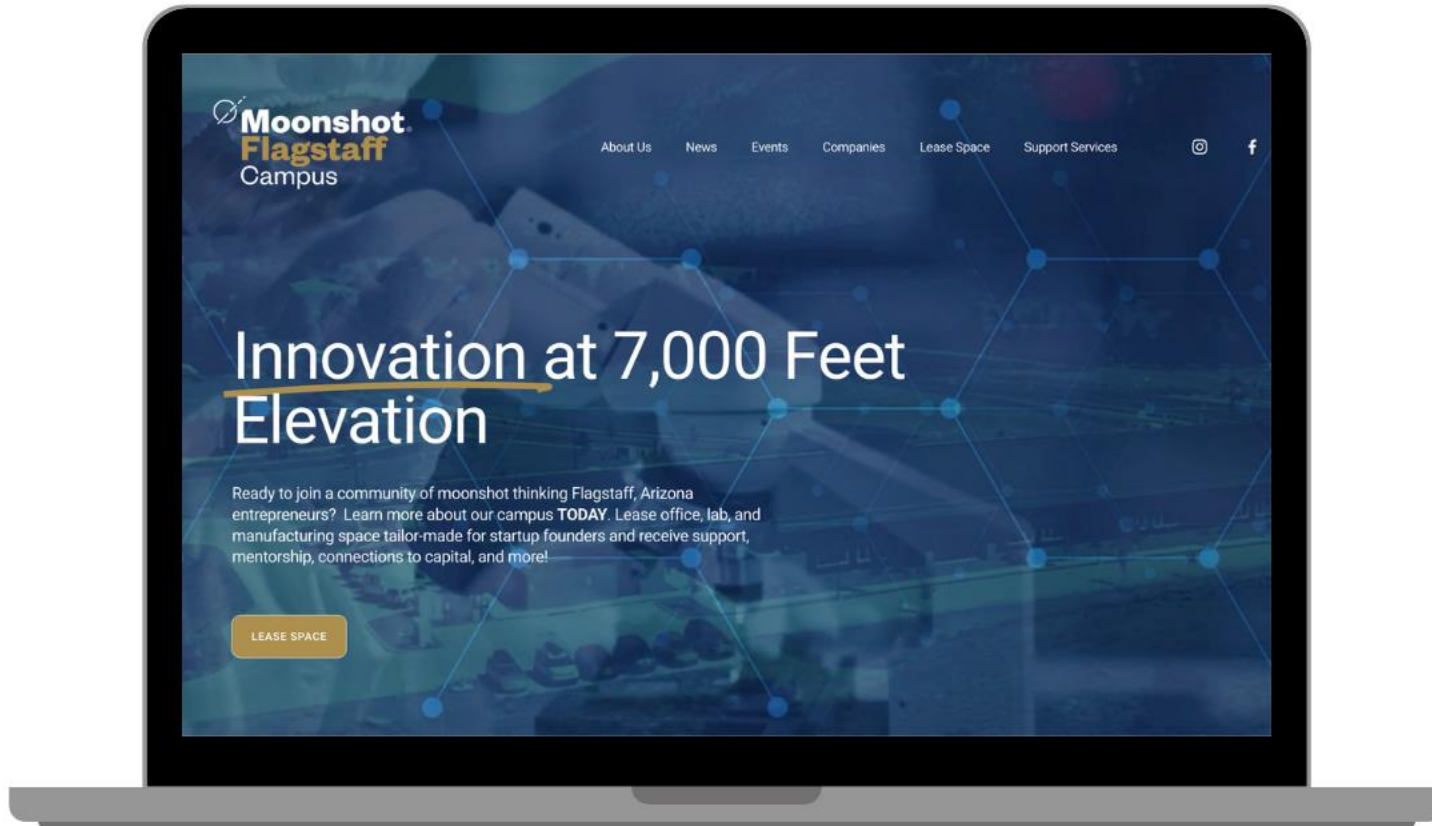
Moonshot
Flagstaff
Campus

About Us News Events Companies Lease Space Support Services

Innovation at 7,000 Feet Elevation

Ready to join a community of moonshot thinking Flagstaff, Arizona entrepreneurs? Learn more about our campus **TODAY**. Lease office, lab, and manufacturing space tailor-made for startup founders and receive support, mentorship, connections to capital, and more!

LEASE SPACE